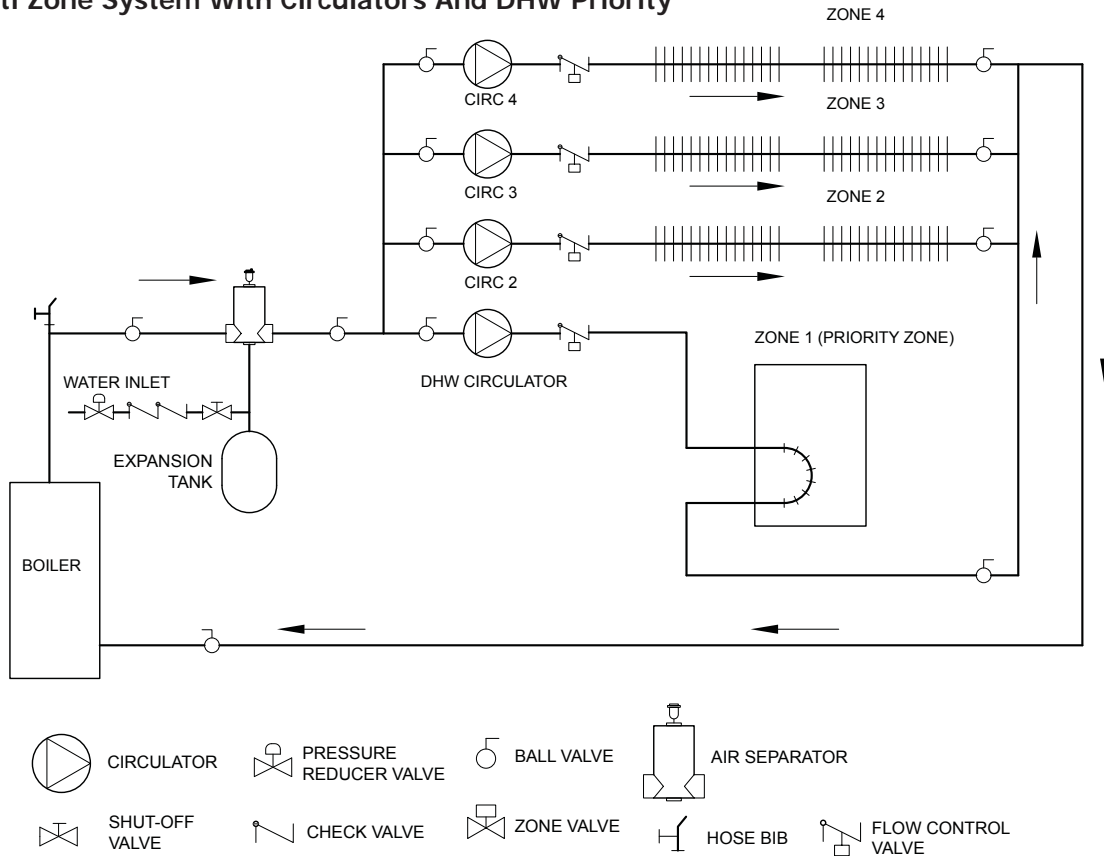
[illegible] Zone System With Circulators And DHW Priority

ZONE 4

CIRC 4

ZONE 3

CIRC 3

ZONE 2

CIRC 2

ZONE 1 (PRIORITY ZONE)

DHW CIRCULATOR

WATER INLET

EXPANSION TANK

BOILER

CIRCULATOR

PRESSURE REDUCER VALVE

BALL VALVE

AIR SEPARATOR

SHUT-OFF VALVE

CHECK VALVE

ZONE VALVE

HOSE BIB

FLOW CONTROL VALVE